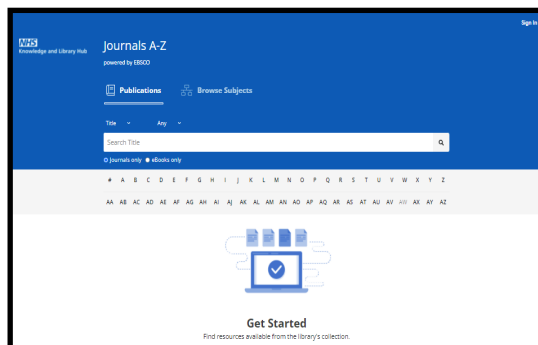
NHS
Knowledge and Library Hub

Sign In

Journals A-Z
powered by EBSCO

Publications Browse Subjects

Title Any

Search Title

Journals only eBooks only

# A B C D E F G H I J K L M N O P Q R S T U V W X Y Z

AA AB AC AD AE AF AG AH AI AJ AK AL AM AN AO AP AQ AR AS AT AU AV AW AX AY AZ

Get Started
Find resources available from the library's collection.